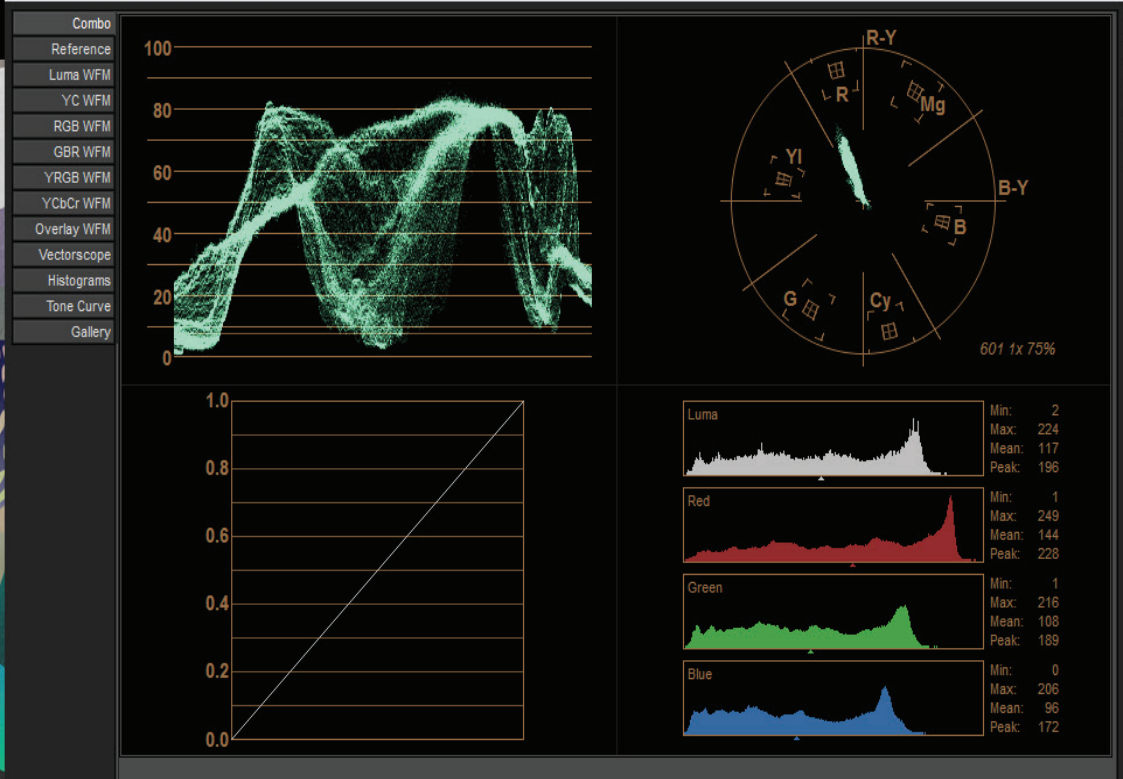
Combo
Reference
Luma WFM
YC WFM
RGB WFM
GBR WFM
YRGB WFM
YCbCr WFM
Overlay WFM
Vectorscope
Histograms
Tone Curve
Gallery

100
80
60
40
20
0

R-Y
R
Mg
Yl
B-Y
B
G
Cy
601 1x 75%

1.0
0.8
0.6
0.4
0.2
0.0

Luma
Min: 2
Max: 224
Mean: 117
Peak: 196

Red
Min: 1
Max: 249
Mean: 144
Peak: 228

Green
Min: 1
Max: 216
Mean: 108
Peak: 189

Blue
Min: 0
Max: 206
Mean: 96
Peak: 172